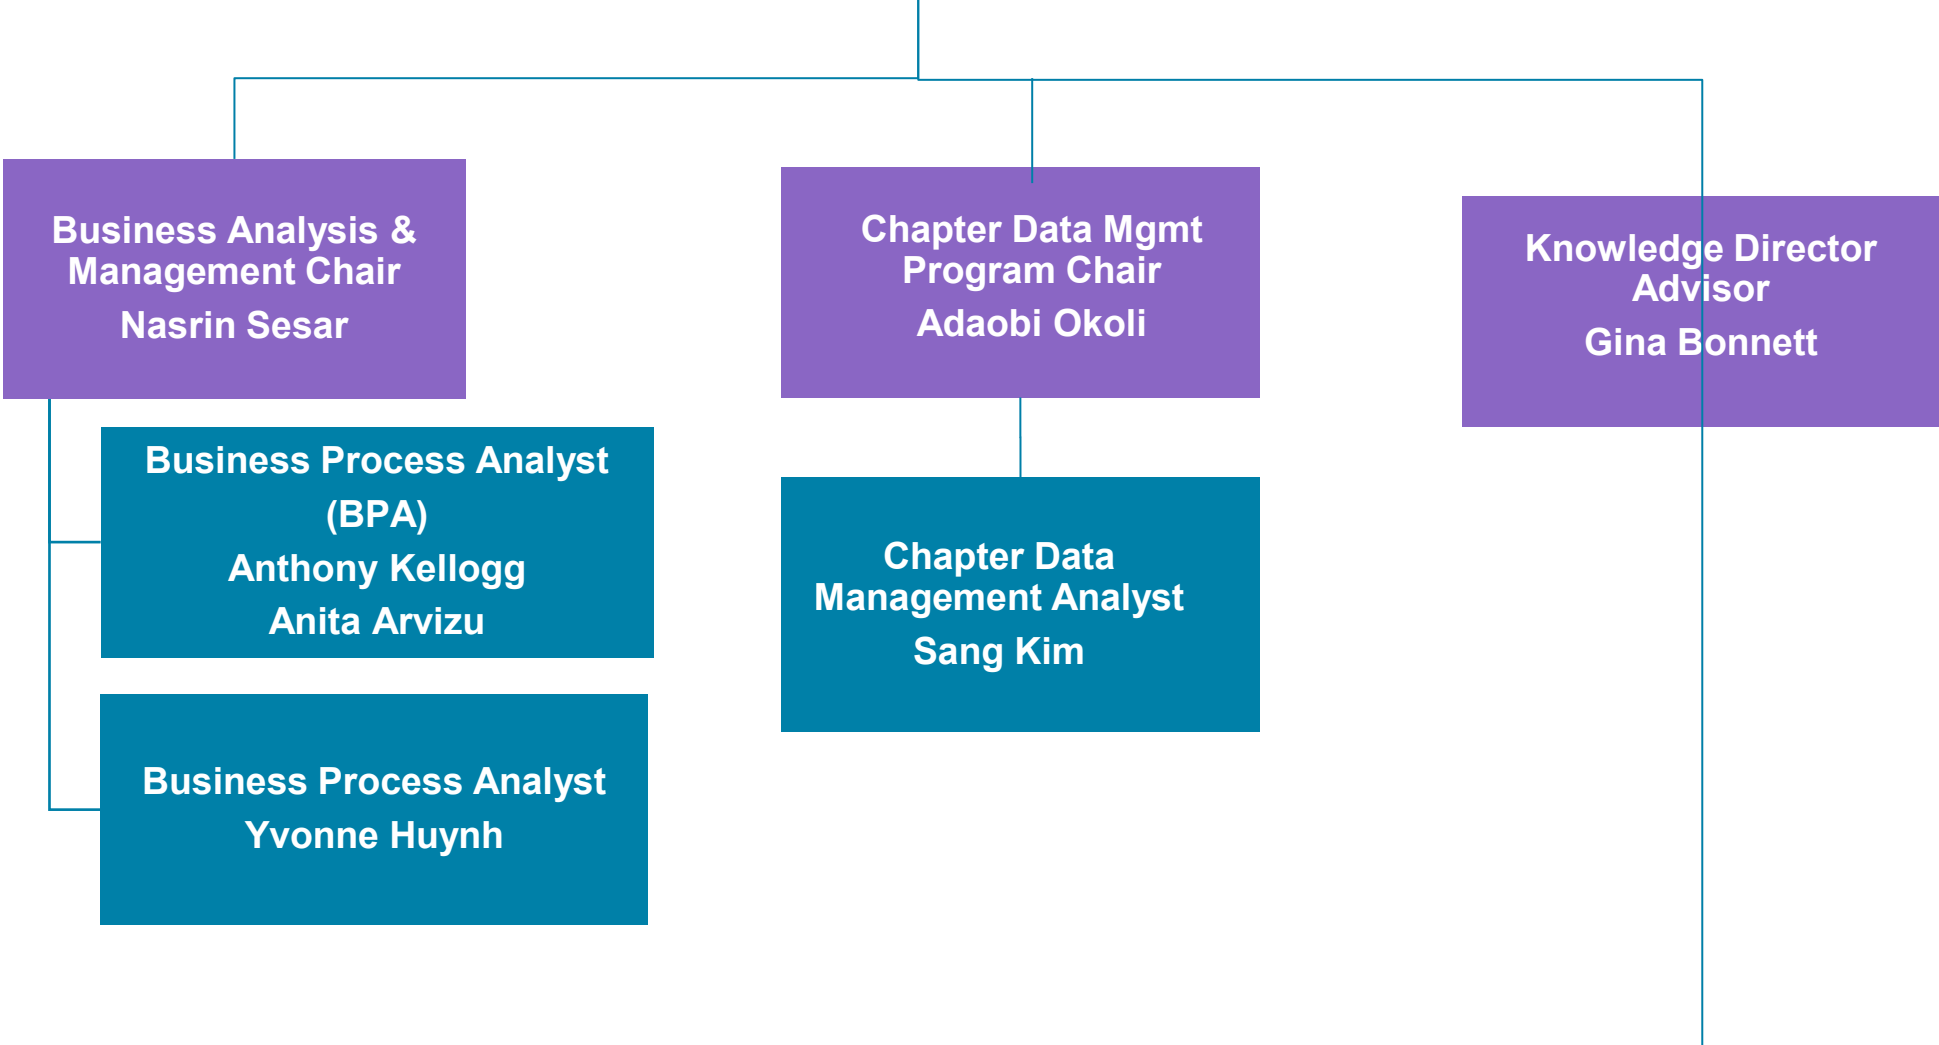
Business Analysis & Management Chair
Nasrin Sesar

Business Process Analyst (BPA)
Anthony Kellogg
Anita Arvizu

Business Process Analyst
Yvonne Huynh

Chapter Data Mgmt Program Chair
Adaobi Okoli

Chapter Data Management Analyst
Sang Kim

Knowledge Director Advisor
Gina Bonnett